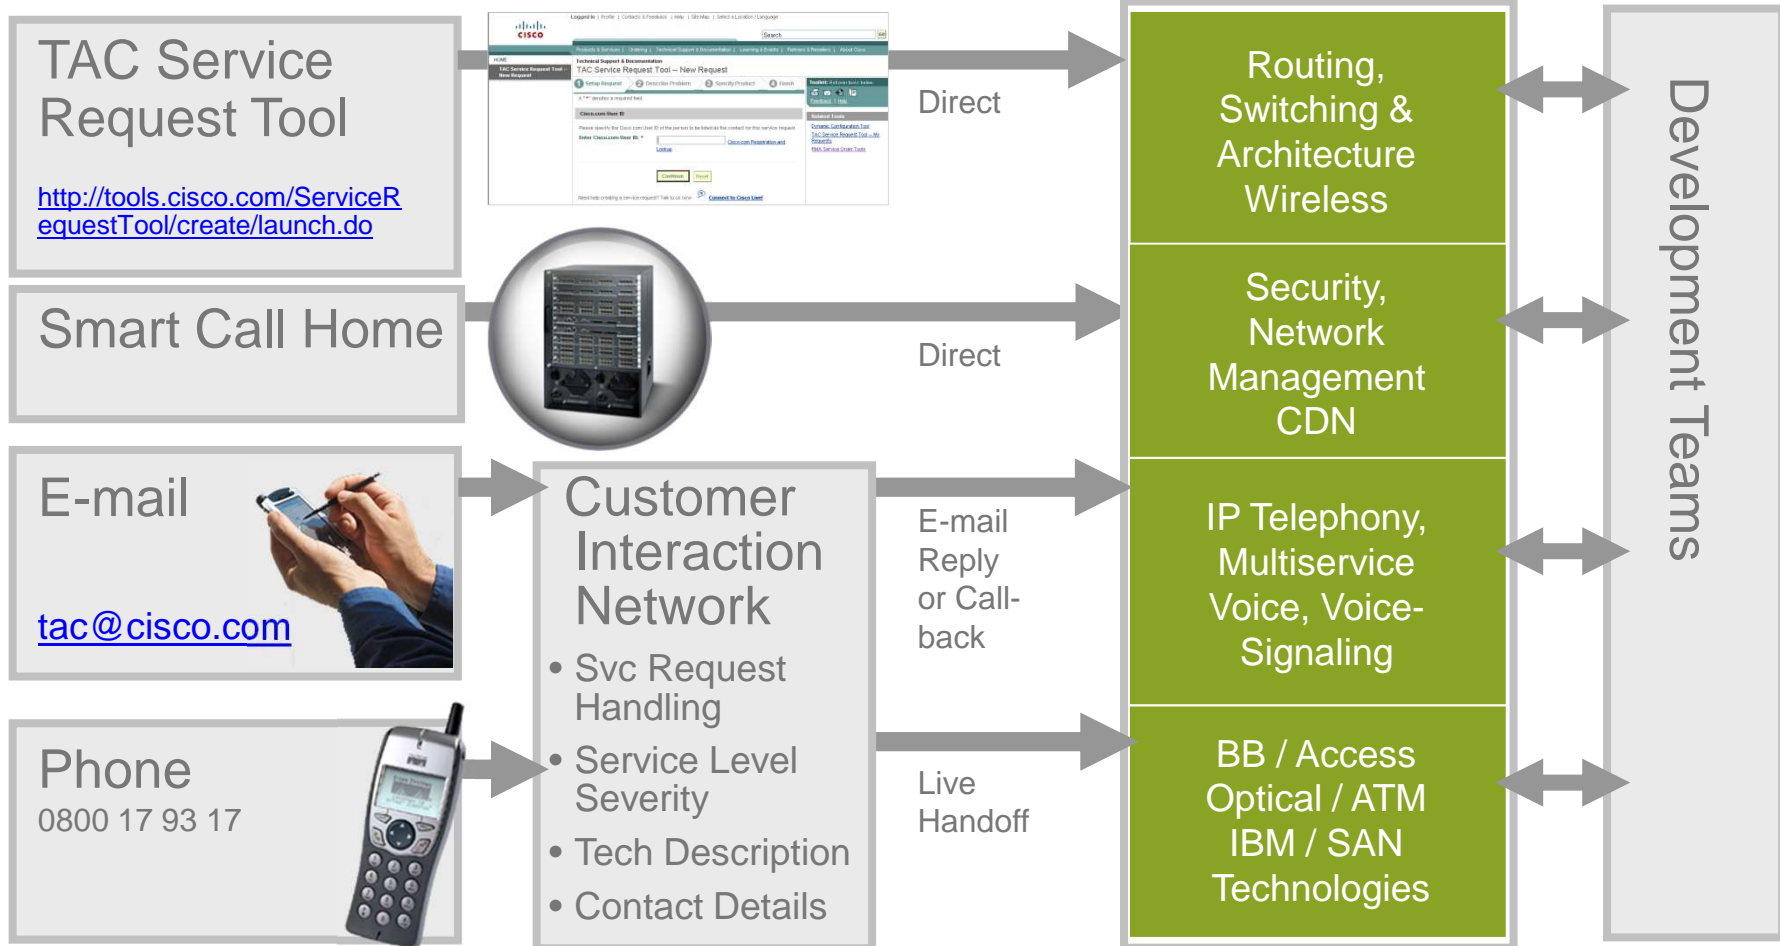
TAC Service Request Tool

http://tools.cisco.com/ServiceRequestTool/create/launch.do

Smart Call Home

E-mail

tac@cisco.com

Phone
0800 17 93 17

Customer Interaction Network

• Svc Request Handling
• Service Level Severity
• Tech Description
• Contact Details

Direct

Direct

E-mail Reply or Call-back

Live Handoff

Routing, Switching & Architecture Wireless

Security, Network Management CDN

IP Telephony, Multiservice Voice, Voice-Signaling

BB / Access Optical / ATM IBM / SAN Technologies

Development Teams